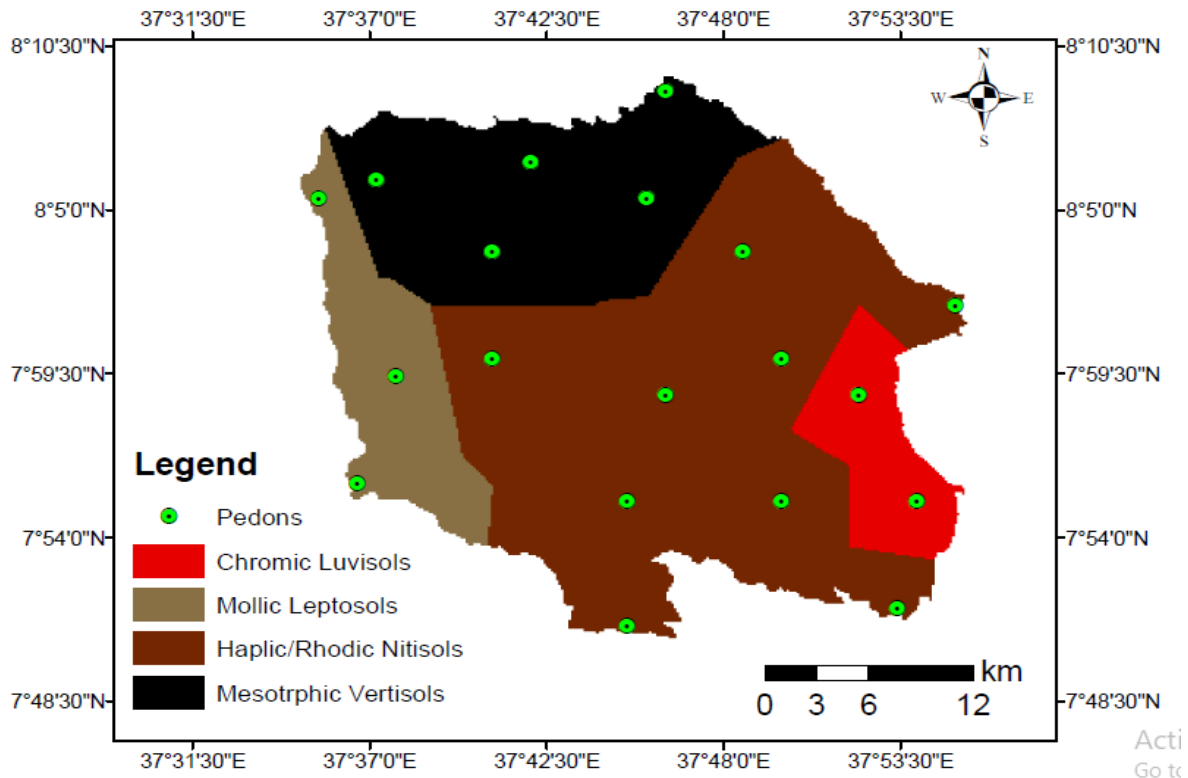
37°31'30"E 37°37'0"E 37°42'30"E 37°48'0"E 37°53'30"E

8°10'30"N
8°5'0"N
7°59'30"N
7°54'0"N
7°48'30"N

8°10'30"N
8°5'0"N
7°59'30"N
7°54'0"N
7°48'30"N

N
W
E
S

Legend
Pedons
Chromic Luvisols
Mollic Leptosols
Haplic/Rhodic Nitisols
Mesotrphic Vertisols

km
0 3 6 12

37°31'30"E 37°37'0"E 37°42'30"E 37°48'0"E 37°53'30"E

Acti
Go to